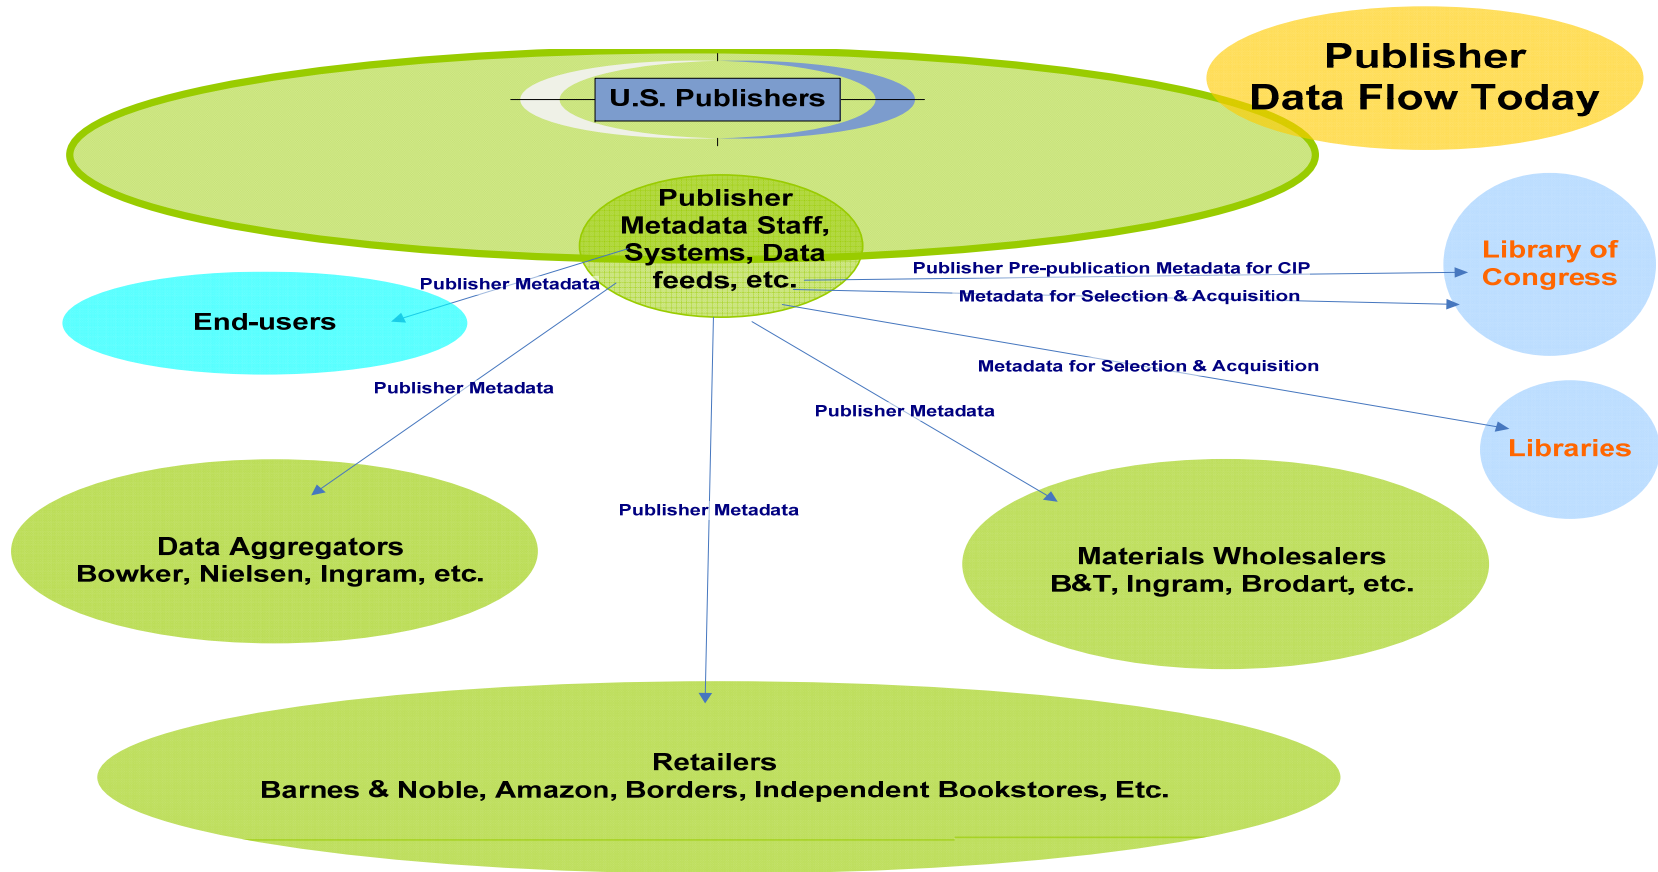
Publisher
Data Flow Today

U.S. Publishers

Publisher Metadata Staff, Systems, Data feeds, etc.

Publisher Metadata

End-users

Publisher Pre-publication Metadata for CIP

Metadata for Selection & Acquisition

Library of Congress

Metadata for Selection & Acquisition

Libraries

Publisher Metadata

Publisher Metadata

Publisher Metadata

Data Aggregators
Bowker, Nielsen, Ingram, etc.

Materials Wholesalers
B&T, Ingram, Brodart, etc.

Retailers
Barnes & Noble, Amazon, Borders, Independent Bookstores, Etc.